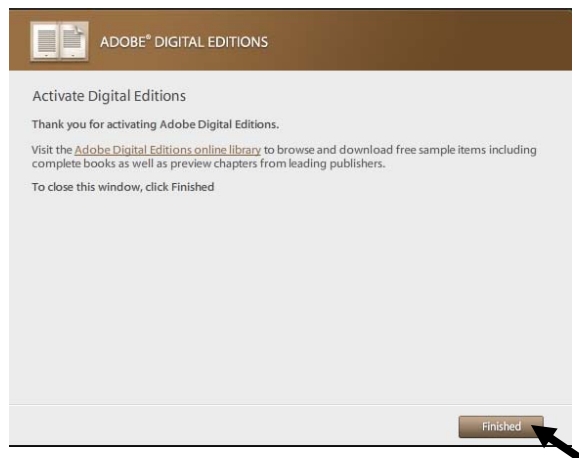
ADOBE® DIGITAL EDITIONS

Activate Digital Editions

Thank you for activating Adobe Digital Editions.

Visit the Adobe Digital Editions online library to browse and download free sample items including complete books as well as preview chapters from leading publishers.

To close this window, click Finished

Finished